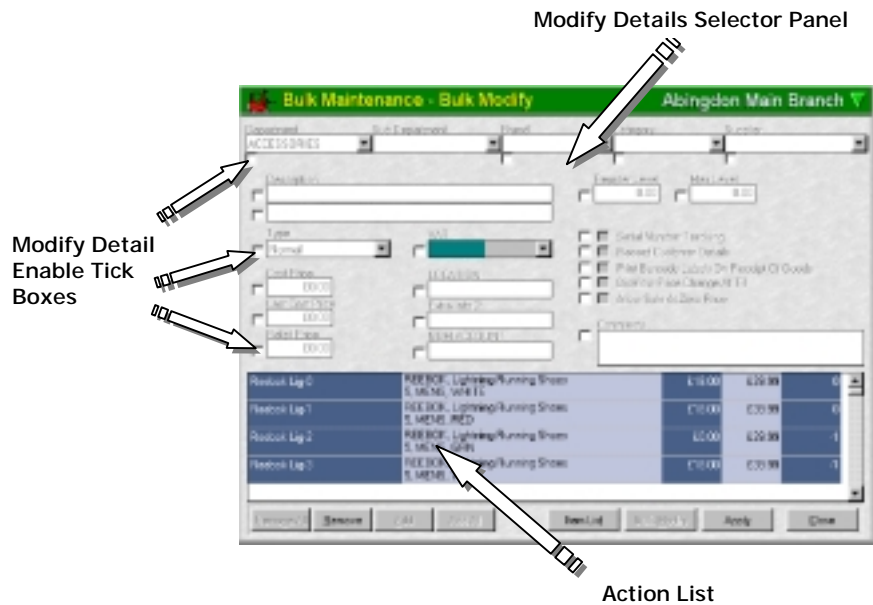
Modify Details Selector Panel

Bulk Maintenance - Bulk Modify

Abingdon Main Branch

Department

ACCESSORIES

Sub Department

Brand

Category

Supplier

Description

Reorder Level

0.00

Max Level

0.00

Modify Detail Enable Tick Boxes

Type

Normal

VAT

Serial Number Tracking

Request Customer Details

Print Barcode Labels On Receipt Of Goods

Cost Price

0.00

LOCATION

Last Cost Price

0.00

Retail Price

0.00

Comments

Reebok Lig 0

REEBOK, Lightning/Running Shoes 5, MENS, WHITE

£18.00

£39.99

0

Reebok Lig 1

REEBOK, Lightning/Running Shoes 5, MENS, RED

£18.00

£39.99

0

Reebok Lig 2

REEBOK, Lightning/Running Shoes 5, MENS, GREY

£0.00

£39.99

-1

Reebok Lig 3

REEBOK, Lightning/Running Shoes 5, MENS

£18.00

£39.99

-1

Remove

Item List

Apply

Close

Action List